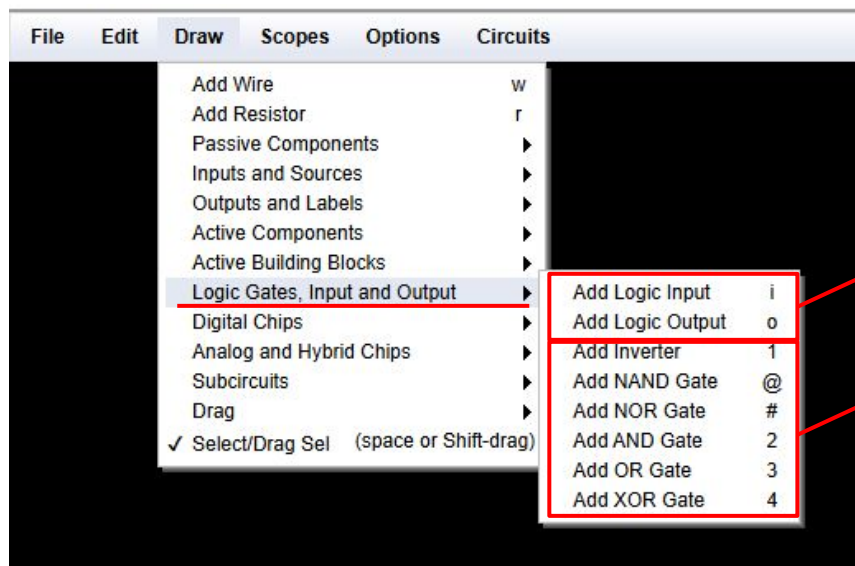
File Edit Draw Scopes Options Circuits

Add Wire w
Add Resistor r
Passive Components
Inputs and Sources
Outputs and Labels
Active Components
Active Building Blocks
Logic Gates, Input and Output
Digital Chips
Analog and Hybrid Chips
Subcircuits
Drag
✓ Select/Drag Sel (space or Shift-drag)

Add Logic Input i
Add Logic Output o
Add Inverter 1
Add NAND Gate @
Add NOR Gate #
Add AND Gate 2
Add OR Gate 3
Add XOR Gate 4